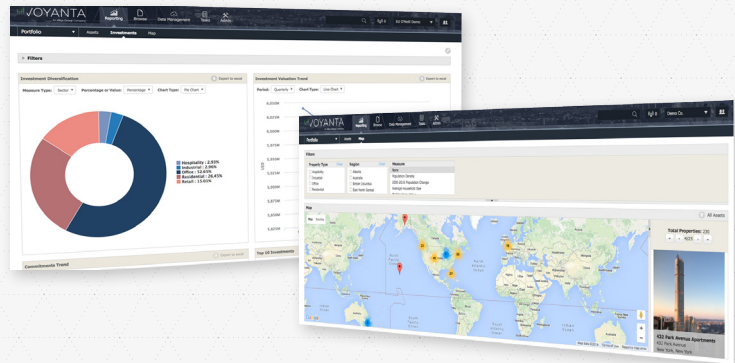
VOYANTA

Reporting Browse Data Management Tools Admin

Portfolio Assets Investments Map

Filters

Investment Diversification

Export to excel

Measure Type: Sector Percentage or Value: Percentage Chart Type: Pie Chart

Hospitality : 2.55%
Industrial : 2.56%
Office : 52.63%
Residential : 26.45%
Retail : 15.65%

Commitments Trend

Investment Valuation Trend

Export to excel

Period: Quarterly Chart Type: Line Chart

USD

Top 10 Investments

VOYANTA

Reporting Browse Data Management Tools Admin

Portfolio Asset Map

Filters

Property Type
Hospitality
Industrial
Office
Residential

Region
Atlanta
Australia
British Columbia
East North Central

Measure
None
Population Density
2000-2010 Population Change
Average Household Size

Map

Map Satellite

All Assets

Total Properties: 230

432 Park Avenue Apartments
432 Park Avenue
New York, New York

Google